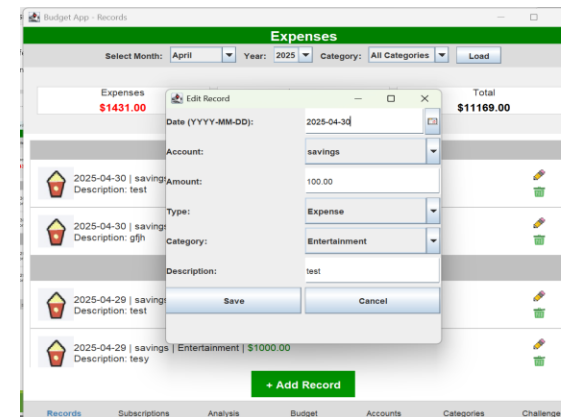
Budget App - Records

Expenses

Select Month: April Year: 2025 Category: All Categories Load

Expenses
$1431.00

Total
$11169.00

Edit Record

Date (YYYY-MM-DD): 2025-04-30

Account: savings

Amount: 100.00

Type: Expense

Category: Entertainment

Description: test

Save Cancel

2025-04-30 | savings
Description: test

2025-04-30 | savings
Description: gfjh

2025-04-29 | savings
Description: test

2025-04-29 | savings | Entertainment | $1000.00
Description: tesy

+ Add Record

Records Subscriptions Analysis Budget Accounts Categories Challenge